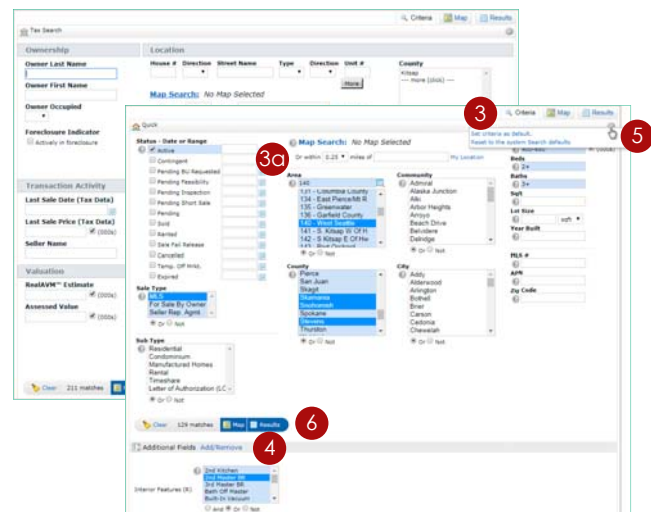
Criteria Map Results

Tax Search

Ownership

Owner Last Name

Owner First Name

Owner Occupied

Foreclosure Indicator

Actively in foreclosure

Location

House # Direction Street Name Type Direction Unit #

County

Kitsap

--- more (click) ---

More

Map Search: No Map Selected

Transaction Activity

Last Sale Date (Tax Data)

Last Sale Price (Tax Data)

(000s)

Seller Name

Valuation

RealAVM™ Estimate

(000s)

Assessed Value

(000s)

Clear 211 matches

Quick

Criteria Map Results

Set criteria as default.

Reset to the system Search defaults

3

5

3a

Status - Date or Range

Active

Contingent

Pending BU Requested

Pending Feasibility

Pending Inspection

Pending Short Sale

Pending

Sold

Rented

Sale Fail Release

Cancelled

Temp. Off Mkt.

Expired

Map Search: No Map Selected

Or within 0.25 miles of My Location

Area

140

131 - Columbia County

134 - East Pierce/Mt R

135 - Greenwater

136 - Garfield County

140 - West Seattle

141 - S. Kitsap W Of H

142 - S Kitsap E Of Hw

Or Not

Community

Admiral

Alaska Junction

Alki

Arbor Heights

Arroyo

Beach Drive

Belvidere

Delridge

Or Not

Beds

2+

Baths

3+

Sqft

Lot Size

sqft

Year Built

MLS #

APN

Zip Code

Sale Type

MLS

For Sale By Owner

Seller Rep. Agmt

Or Not

County

Pierce

San Juan

Skagit

Skamania

Snohomish

Spokane

Stevens

Thurston

Or Not

City

Addy

Alderwood

Arlington

Bothell

Brier

Carson

Castle Rock

Cedonia

Chewelah

Or Not

Sub Type

Residential

Condominium

Manufactured Homes

Rental

Timeshare

Letter of Authorization (LC

Or Not

Clear 129 matches Map Results

6

4

Additional Fields Add/Remove

Interior Features (R)

2nd Kitchen

2nd Master BR

3rd Master BR

Bath Off Master

Built-In Vacuum

And Or Not